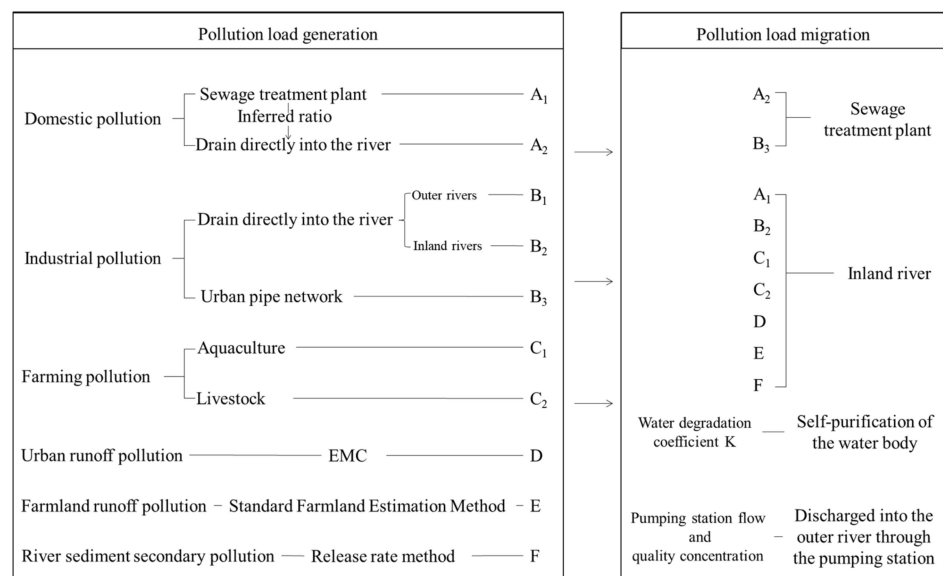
Pollution load generation

Domestic pollution
Sewage treatment plant — $A_1$
Inferred ratio
Drain directly into the river — $A_2$

Industrial pollution
Drain directly into the river
Outer rivers — $B_1$
Inland rivers — $B_2$
Urban pipe network — $B_3$

Farming pollution
Aquaculture — $C_1$
Livestock — $C_2$

Urban runoff pollution — EMC — D

Farmland runoff pollution – Standard Farmland Estimation Method – E

River sediment secondary pollution — Release rate method — F

Pollution load migration

$A_2$
$B_3$
Sewage treatment plant

$A_1$
$B_2$
$C_1$
$C_2$
D
E
F
Inland river

Water degradation coefficient K — Self-purification of the water body

Pumping station flow and quality concentration – Discharged into the outer river through the pumping station